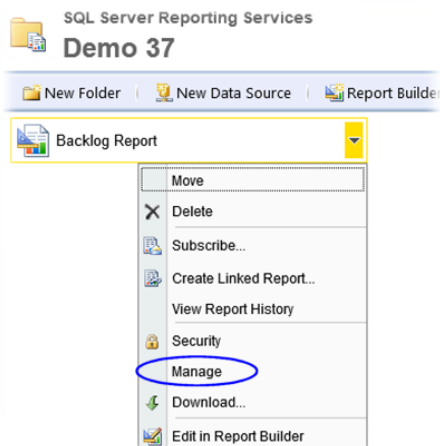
SQL Server Reporting Services
Demo 37

New Folder | New Data Source | Report Builde

Backlog Report

Move
Delete
Subscribe...
Create Linked Report...
View Report History
Security
Manage
Download...
Edit in Report Builder